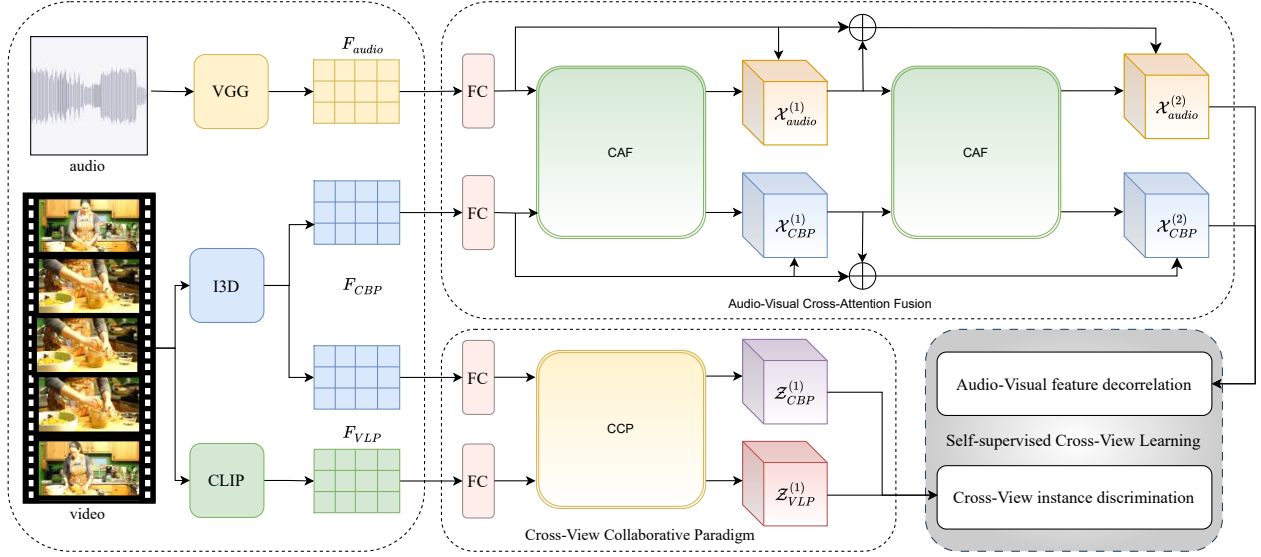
audio

VGG

$F_{audio}$

video

I3D

$F_{CBP}$

CLIP

$F_{VLP}$

FC

FC

CAF

$\mathcal{X}_{audio}^{(1)}$

$\mathcal{X}_{CBP}^{(1)}$

CAF

$\mathcal{X}_{audio}^{(2)}$

$\mathcal{X}_{CBP}^{(2)}$

Audio-Visual Cross-Attention Fusion

FC

FC

CCP

$\mathcal{Z}_{CBP}^{(1)}$

$\mathcal{Z}_{VLP}^{(1)}$

Cross-View Collaborative Paradigm

Audio-Visual feature decorrelation

Self-supervised Cross-View Learning

Cross-View instance discrimination